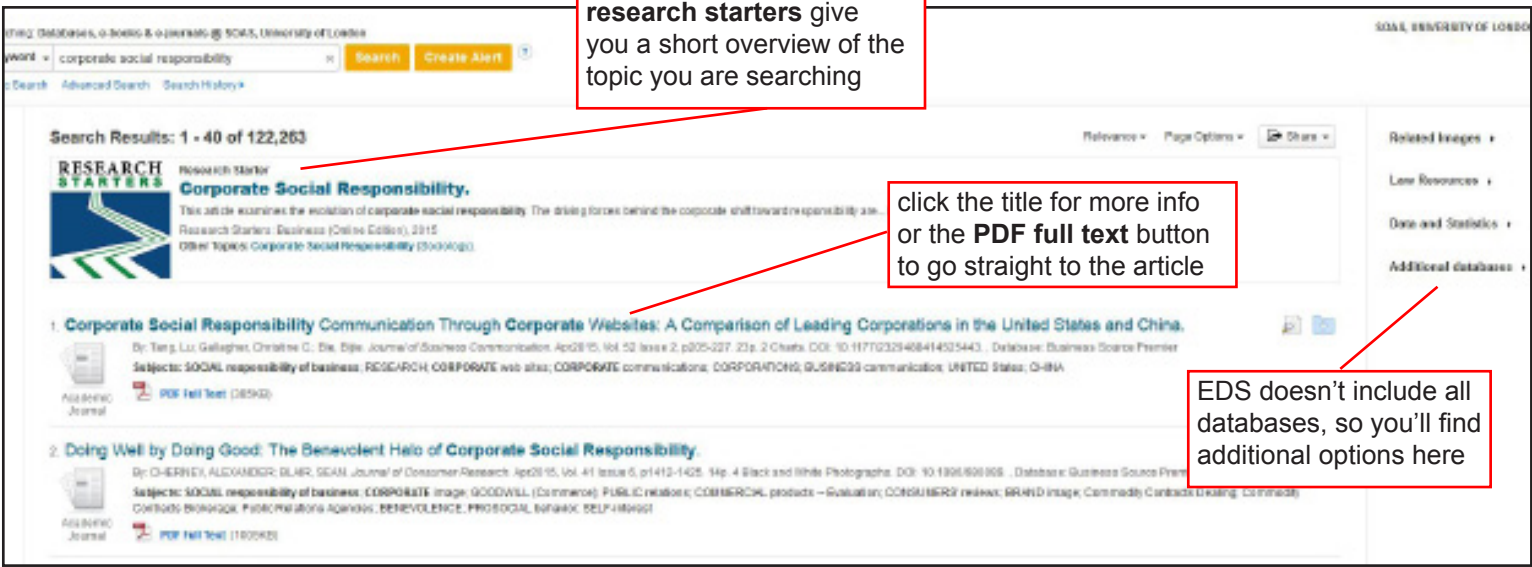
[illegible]ching: Databases, e-books & e-journals @ SOAS, University of London

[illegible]yword corporate social responsibility Search Create Alert

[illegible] Search Advanced Search Search History

SOAS, UNIVERSITY OF LONDO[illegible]

**research starters** give you a short overview of the topic you are searching

Search Results: 1 - 40 of 122,263

Relevance Page Options Share

Related Images

Law Resources

Data and Statistics

Additional databases

RESEARCH STARTERS

Research Starter

Corporate Social Responsibility.

This article examines the evolution of corporate social responsibility. The driving forces behind the corporate shift toward responsibility are...

Research Starters: Business (Online Edition), 2015

Other Topics: Corporate Social Responsibility (Sociology)

click the title for more info or the **PDF full text** button to go straight to the article

1. Corporate Social Responsibility Communication Through Corporate Websites: A Comparison of Leading Corporations in the United States and China.

By: Tang, Lu; Gallagher, Christine C.; Bie, Bijie. Journal of Business Communication. Apr2015, Vol. 52 Issue 2, p205-227. 23p. 2 Charts. DOI: 10.1177/2329488414525443. , Database: Business Source Premier

Subjects: SOCIAL responsibility of business; RESEARCH; CORPORATE web sites; CORPORATE communications; CORPORATIONS; BUSINESS communication; UNITED States; CHINA

Academic Journal

PDF Full Text (385KB)

EDS doesn't include all databases, so you'll find additional options here

2. Doing Well by Doing Good: The Benevolent Halo of Corporate Social Responsibility.

By: CHERNEV, ALEXANDER; BLAIR, SEAN. Journal of Consumer Research. Apr2015, Vol. 41 Issue 6, p1412-1425. 14p. 4 Black and White Photographs. DOI: 10.1086/680089. , Database: Business Source Prem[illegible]

Subjects: SOCIAL responsibility of business; CORPORATE image; GOODWILL (Commerce); PUBLIC relations; COMMERCIAL products -- Evaluation; CONSUMERS' reviews; BRAND image; Commodity Contracts Dealing; Commodity Contracts Brokerage; Public Relations Agencies; BENEVOLENCE; PROSOCIAL behavior; SELF-interest

Academic Journal

PDF Full Text (1005KB)